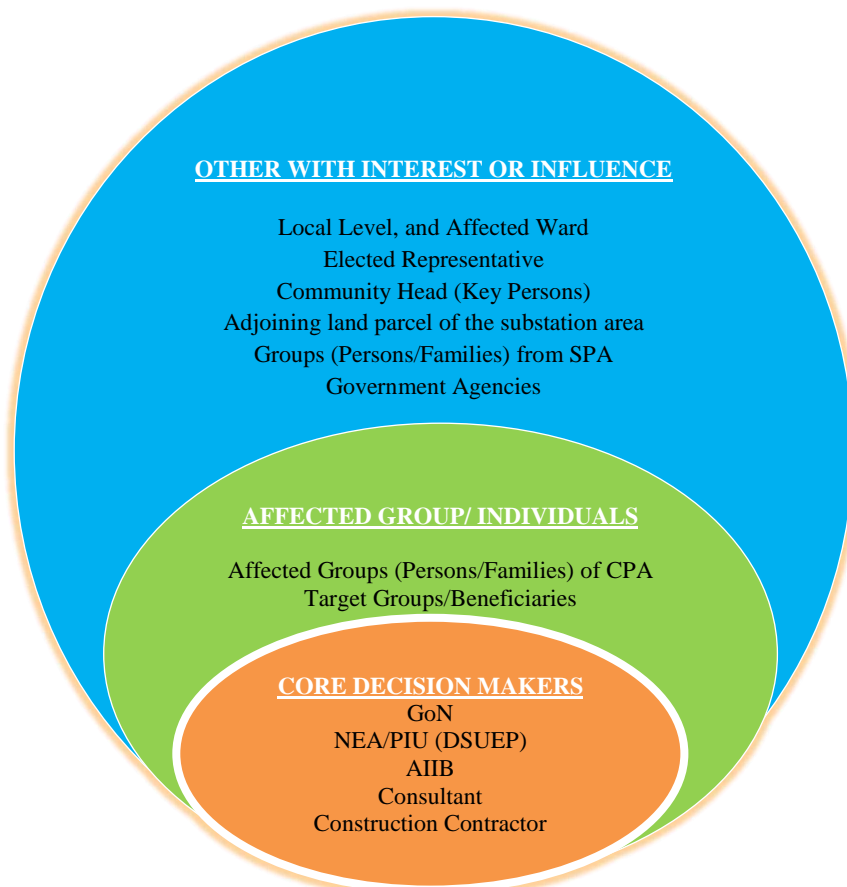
OTHER WITH INTEREST OR INFLUENCE

Local Level, and Affected Ward
Elected Representative
Community Head (Key Persons)
Adjoining land parcel of the substation area
Groups (Persons/Families) from SPA
Government Agencies

AFFECTED GROUP/ INDIVIDUALS

Affected Groups (Persons/Families) of CPA
Target Groups/Beneficiaries

CORE DECISION MAKERS
GoN
NEA/PIU (DSUEP)
AIIB
Consultant
Construction Contractor